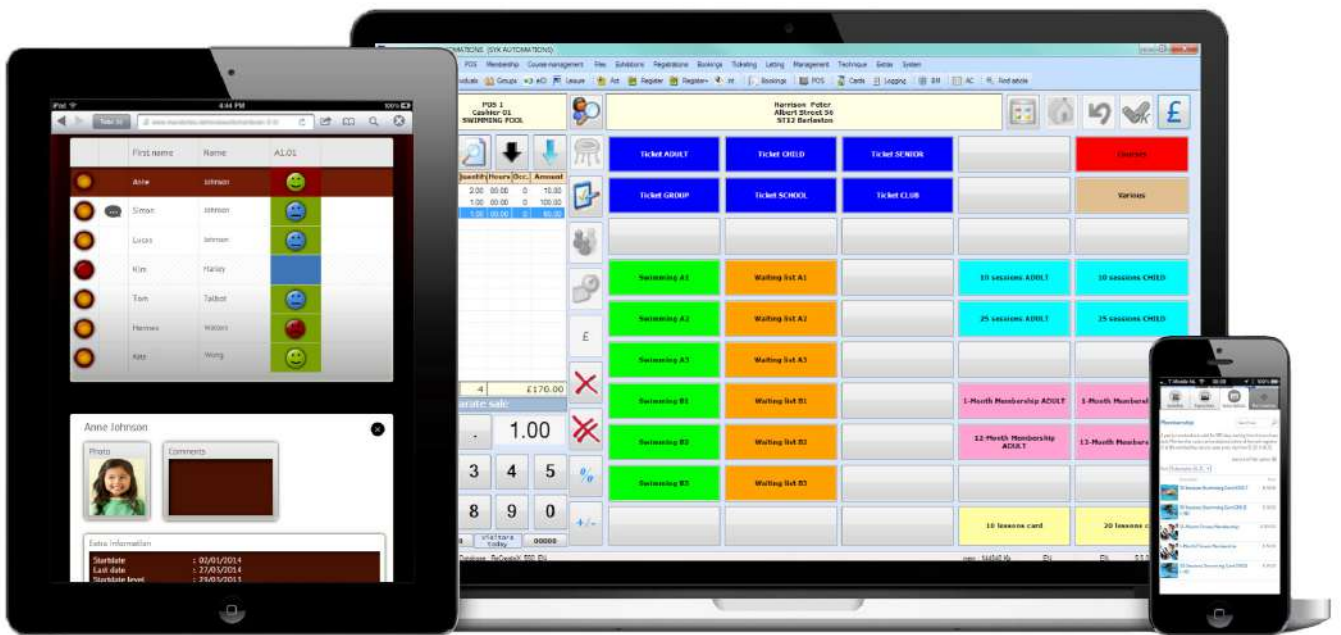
iPad 4:44 PM 100%

First name | Name | A1.01
Anne | Johnson
Simon | Johnson
Lucas | Johnson
Kim | Harley
Tom | Talbot
Hermes | Walters
Kate | Wong

Anne Johnson
Photo
Comments
Extra information
Startdate : 02/01/2014
Last date : 27/03/2014
Startdate level : 29/03/2013

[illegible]OMATIONS (SYX AUTOMATIONS)
POS Membership Course management Files Exhibitions Registrations Bookings Ticketing Letting Management Technique Extras System
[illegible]duals Groups eID Leisure Art Register Register+ Int Bookings POS Cards Logging BM AC Find article

POS 1
Cashier 01
SWIMMING POOL

Harrison Peter
Albert Street 56
5712 Berleston

| Quantity | Hours | Occ. | Amount |
|---|---|---|---|
| 2.00 | 00:00 | 0 | 10.00 |
| 1.00 | 00:00 | 0 | 100.00 |
| 1.00 | 00:00 | 0 | 60.00 |

4 £170.00
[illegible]arate sale
. 1.00
3 4 5
8 9 0
Visitors today 00000

Ticket ADULT | Ticket CHILD | Ticket SENIOR | | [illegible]
Ticket GROUP | Ticket SCHOOL | Ticket CLUB | | Various
Swimming A1 | Waiting list A1 | | 10 sessions ADULT | 10 sessions CHILD
Swimming A2 | Waiting list A2 | | 25 sessions ADULT | 25 sessions CHILD
Swimming A3 | Waiting list A3
Swimming B1 | Waiting list B1 | | 1-Month Membership ADULT | 1-Month Members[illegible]
Swimming B2 | Waiting list B2 | | 12-Month Membership ADULT | 12-Month Members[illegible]
Swimming B3 | Waiting list B3
| | | 10 lessons card | 20 lessons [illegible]

Database ReCreateX 500 EN

T-Mobile NL 100%
Membership
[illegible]